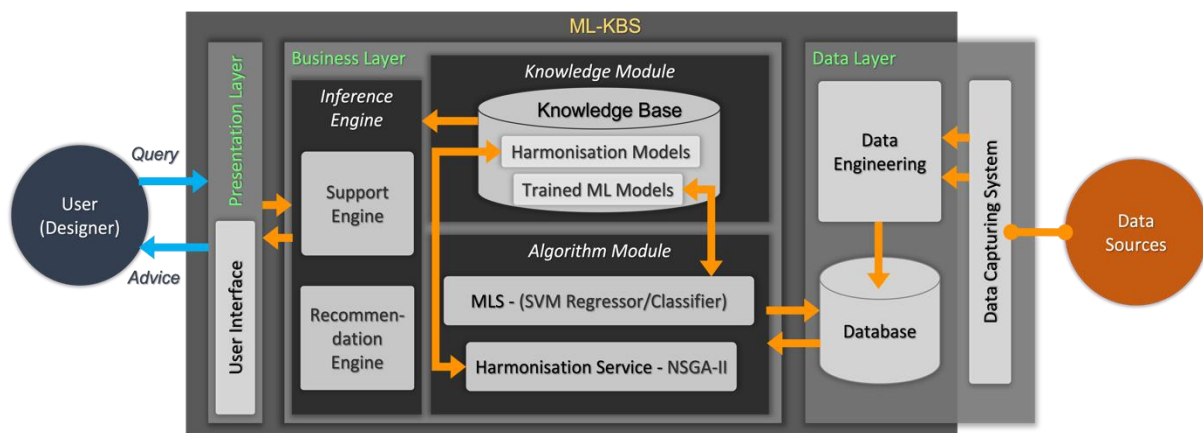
ML-KBS

User (Designer)

Query

Advice

Presentation Layer

User Interface

Business Layer

Inference Engine

Support Engine

Recommendation Engine

Knowledge Module

Knowledge Base

Harmonisation Models

Trained ML Models

Algorithm Module

MLS - (SVM Regressor/Classifier)

Harmonisation Service - NSGA-II

Data Layer

Data Engineering

Database

Data Capturing System

Data Sources